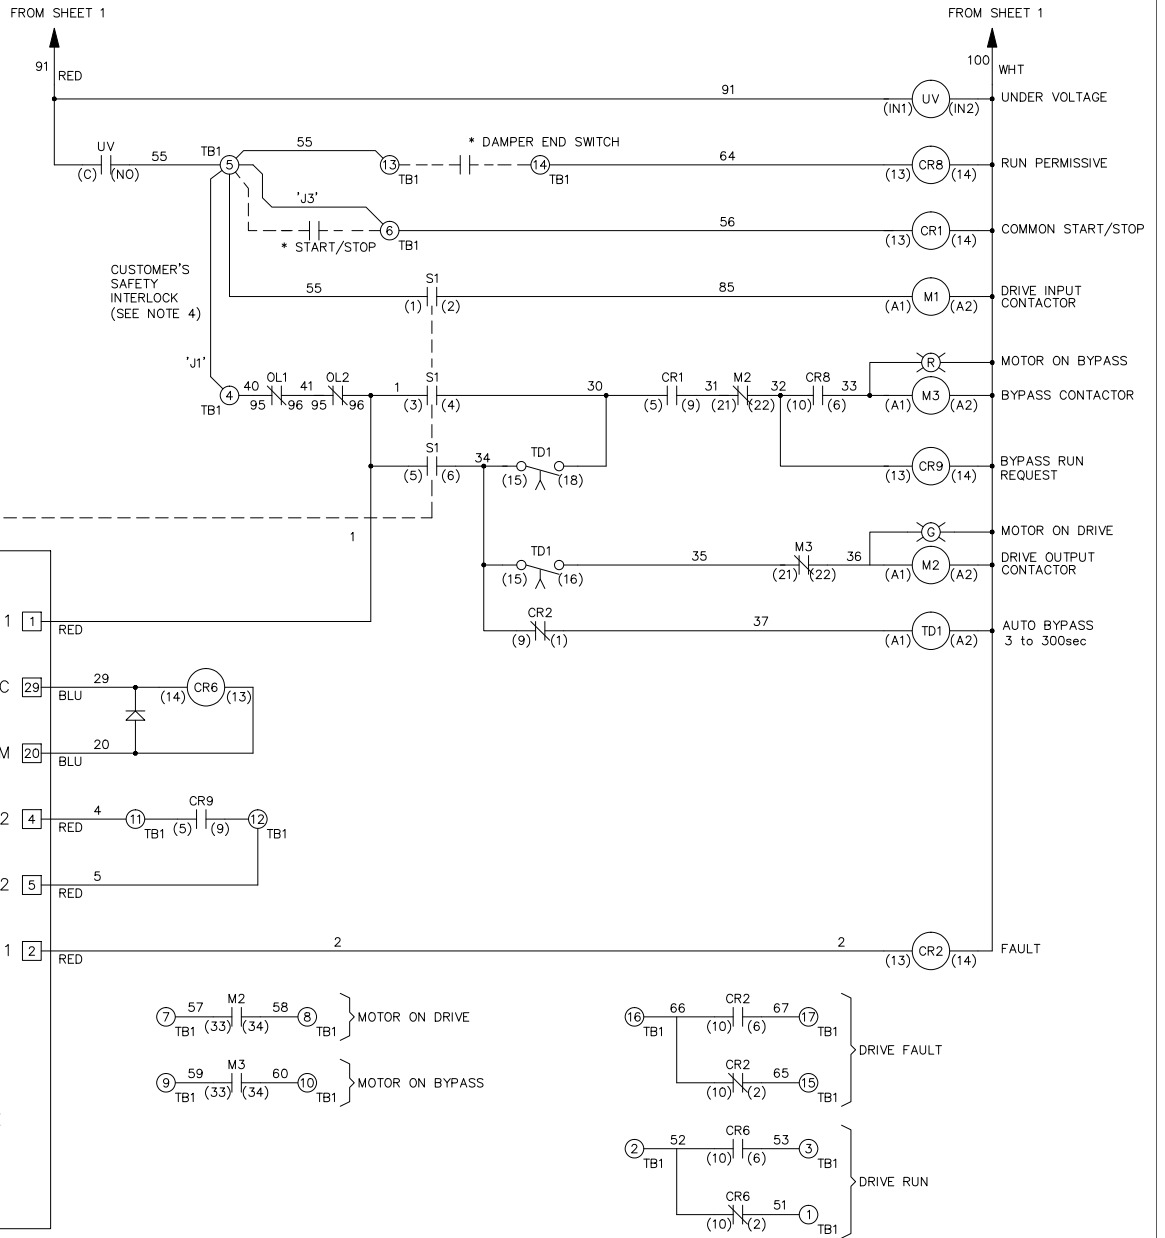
FROM SHEET 1

FROM SHEET 1

91
RED

100
WHT

91
(IN1) UV (IN2)
UNDER VOLTAGE

UV
(C) (NO)
55
TB1
5
55
13
* DAMPER END SWITCH
14
TB1
64
(13) CR8 (14)
RUN PERMISSIVE

'J3'
6
* START/STOP
TB1
56
(13) CR1 (14)
COMMON START/STOP

CUSTOMER'S SAFETY INTERLOCK (SEE NOTE 4)

S1
55
(1) (2)
85
(A1) M1 (A2)
DRIVE INPUT CONTACTOR

'J1'
R
MOTOR ON BYPASS

4
TB1
40 OL1 41 OL2
95 96 95 96
1
S1
(3) (4)
30
CR1
(5) (9)
31 M2 32
(21) (22)
CR8
(10) (6)
33
(A1) M3 (A2)
BYPASS CONTACTOR

S1
(5) (6)
34
TD1
(15) (18)
(13) CR9 (14)
BYPASS RUN REQUEST

1
G
MOTOR ON DRIVE

TD1
(15) (16)
35
M3
(21) (22)
36
(A1) M2 (A2)
DRIVE OUTPUT CONTACTOR

1 1
RED
CR2
(9) (1)
37
(A1) TD1 (A2)
AUTO BYPASS 3 to 300sec

C 29
BLU
29
(14) CR6 (13)

M 20
BLU
20

2 4
RED
4
11
TB1 (5)
CR9
(9)
12
TB1

2 5
RED
5

1 2
RED
2
2
(13) CR2 (14)
FAULT

7 TB1
57
M2
(33) (34)
58
8 TB1
MOTOR ON DRIVE

9 TB1
59
M3
(33) (34)
60
10 TB1
MOTOR ON BYPASS

16 TB1
66
CR2
(10) (6)
67
17 TB1
CR2
(10) (2)
65
15 TB1
DRIVE FAULT

2 TB1
52
CR6
(10) (6)
53
3 TB1
CR6
(10) (2)
51
1 TB1
DRIVE RUN